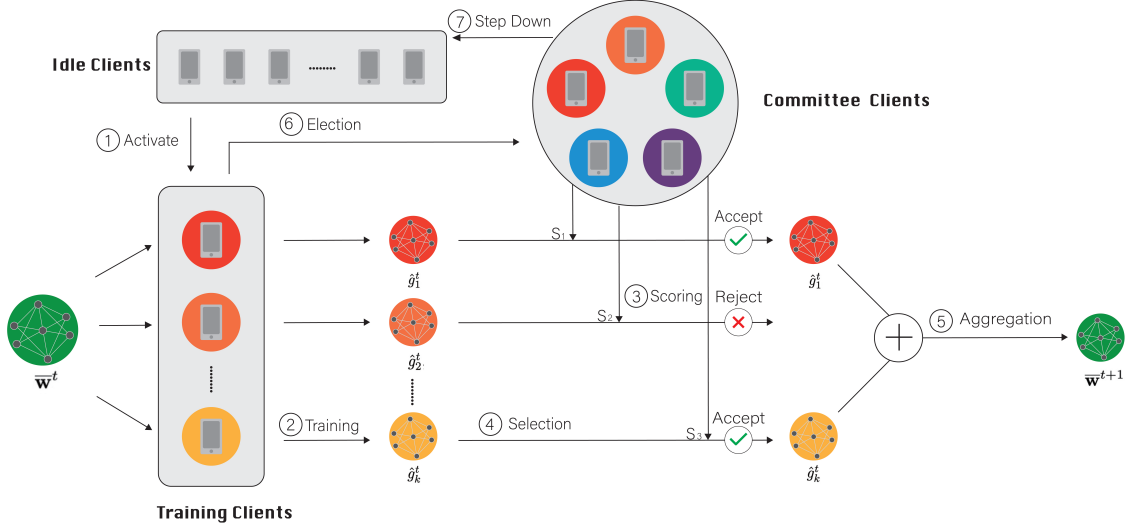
Idle Clients

7 Step Down

Committee Clients

1 Activate

6 Election

Accept

$S_1$

$\hat{g}_1^t$

$\hat{g}_1^t$

3 Scoring

Reject

$S_2$

$\hat{g}_2^t$

5 Aggregation

$\overline{\mathbf{w}}^t$

$\overline{\mathbf{w}}^{t+1}$

2 Training

4 Selection

Accept

$S_3$

$\hat{g}_k^t$

$\hat{g}_k^t$

Training Clients